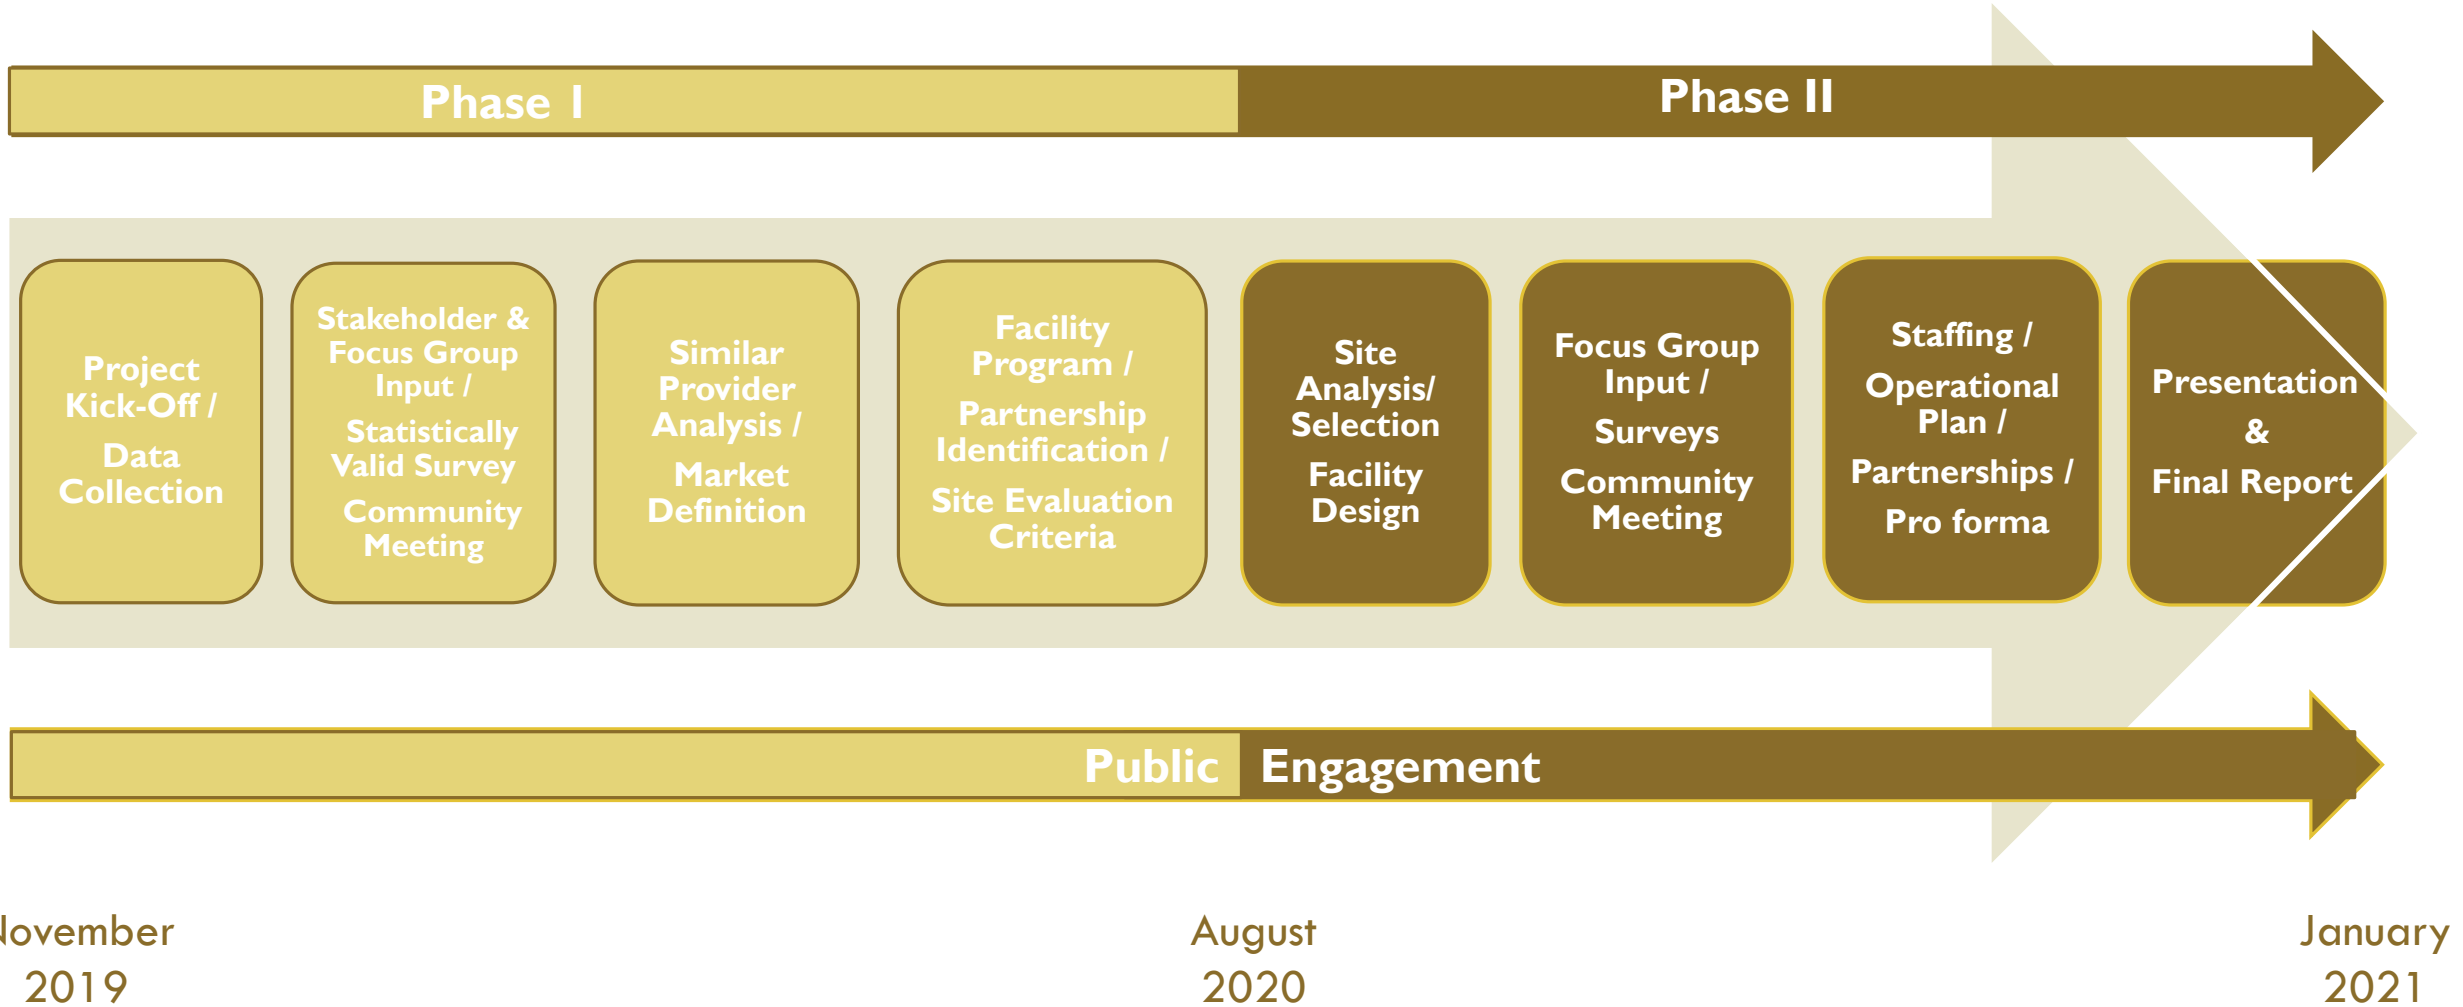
Phase I

Phase II

Project Kick-Off /

Data Collection

Stakeholder & Focus Group Input /

Statistically Valid Survey

Community Meeting

Similar Provider Analysis /

Market Definition

Facility Program /

Partnership Identification /

Site Evaluation Criteria

Site Analysis/ Selection

Facility Design

Focus Group Input /

Surveys

Community Meeting

Staffing /

Operational Plan /

Partnerships /

Pro forma

Presentation

&

Final Report

Public Engagement

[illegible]ovember 2019

August 2020

January 2021